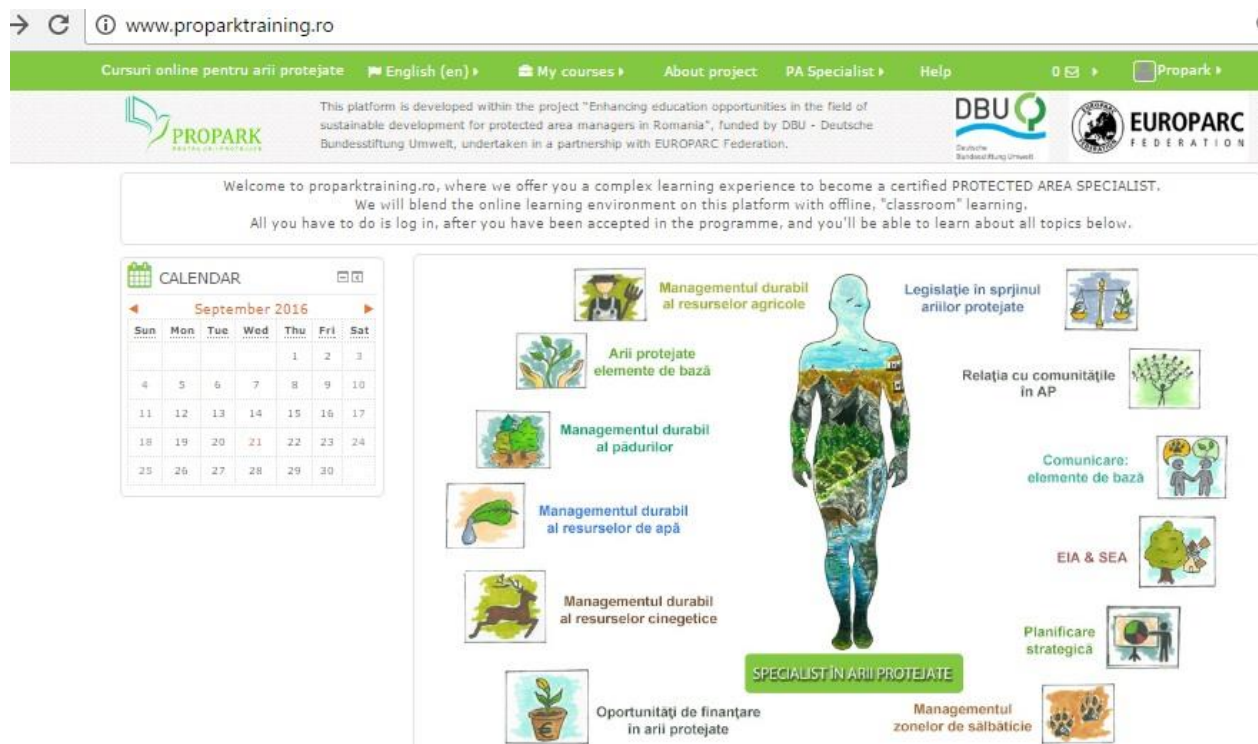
www.proparktraining.ro

Cursuri online pentru arii protejate English (en) My courses About project PA Specialist Help 0 Propark

PROPARK

This platform is developed within the project "Enhancing education opportunities in the field of sustainable development for protected area managers in Romania", funded by DBU - Deutsche Bundesstiftung Umwelt, undertaken in a partnership with EUROPARC Federation.

DBU Deutsche Bundesstiftung Umwelt

EUROPARC FEDERATION

Welcome to proparktraining.ro, where we offer you a complex learning experience to become a certified PROTECTED AREA SPECIALIST. We will blend the online learning environment on this platform with offline, "classroom" learning. All you have to do is log in, after you have been accepted in the programme, and you'll be able to learn about all topics below.

CALENDAR

September 2016

| Sun | Mon | Tue | Wed | Thu | Fri | Sat |
|---|---|---|---|---|---|---|
| | | | | 1 | 2 | 3 |
| 4 | 5 | 6 | 7 | 8 | 9 | 10 |
| 11 | 12 | 13 | 14 | 15 | 16 | 17 |
| 18 | 19 | 20 | 21 | 22 | 23 | 24 |
| 25 | 26 | 27 | 28 | 29 | 30 | |

Managementul durabil al resurselor agricole

Legislație în sprjinul ariilor protejate

Arii protejate elemente de bază

Relația cu comunitățile în AP

Managementul durabil al pădurilor

Comunicare: elemente de bază

Managementul durabil al resurselor de apă

EIA & SEA

Managementul durabil al resurselor cinegetice

Planificare strategică

SPECIALIST ÎN ARII PROTEJATE

Oportunități de finanțare în arii protejate

Managementul zonelor de sălbăticie